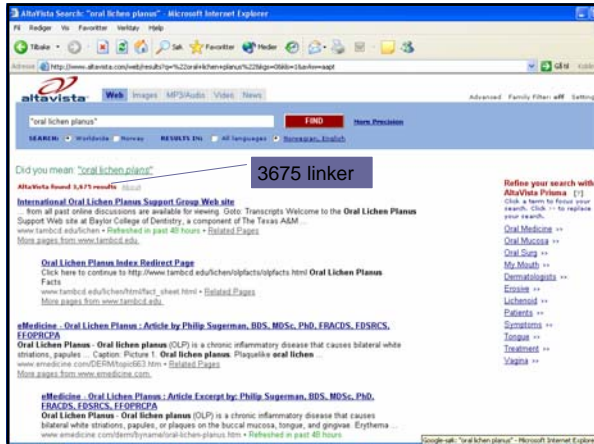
AltaVista Search: "oral lichen planus" - Microsoft Internet Explorer

Fil Rediger Vis Favoritter Verktøy Hjelp

Tilbake Søk Favoritter Medier

Adresse http://www.altavista.com/web/results?q=%22oral+lichen+planus%22&kgs=0&kls=1&avkw=aapt

Gå til

altavista

Web Images MP3/Audio Video News

Advanced Family Filter: off Setting

"oral lichen planus"

FIND

More Precision

SEARCH: Worldwide Norway RESULTS IN: All languages Norwegian, English

Did you mean: "oral lichen plans"

3675 linker

AltaVista found 3,675 results About

International Oral Lichen Planus Support Group Web site
... from all past online discussions are available for viewing. Goto: Transcripts Welcome to the Oral Lichen Planus Support Web site at Baylor College of Dentistry, a component of The Texas A&M ...
www.tambcd.edu/lichen • Refreshed in past 48 hours • Related Pages
More pages from www.tambcd.edu

Oral Lichen Planus Index Redirect Page
Click here to continue to http://www.tambcd.edu/lichen/olpfacts/olpfacts.html Oral Lichen Planus Facts
www.tambcd.edu/lichen/html/fact_sheet.html • Related Pages
More pages from www.tambcd.edu

eMedicine - Oral Lichen Planus : Article by Philip Sugerman, BDS, MDSc, PhD, FRACDS, FDSRCS, FFOPRCPA
Oral Lichen Planus - Oral lichen planus (OLP) is a chronic inflammatory disease that causes bilateral white striations, papules ... Caption: Picture 1. Oral lichen planus. Plaquelike oral lichen ...
www.emedicine.com/DERM/topic663.htm • Related Pages
More pages from www.emedicine.com

eMedicine - Oral Lichen Planus : Article Excerpt by: Philip Sugerman, BDS, MDSc, PhD, FRACDS, FDSRCS, FFOPRCPA
Oral Lichen Planus - Oral lichen planus (OLP) is a chronic inflammatory disease that causes bilateral white striations, papules, or plaques on the buccal mucosa, tongue, and gingivae. Erythema ...
www.emedicine.com/derm/byname/oral-lichen-planus.htm • Refreshed in past 48 hours

Refine your search with AltaVista Prisma [?]
Click a term to focus your search. Click >> to replace your search.
Oral Medicine >>
Oral Mucosa >>
Oral Surg >>
My Mouth >>
Dermatologists >>
Erosive >>
Lichenoid >>
Patients >>
Symptoms >>
Tongue >>
Treatment >>
Vagina >>

Google-søk: "oral lichen planus" - Microsoft Internet Explorer